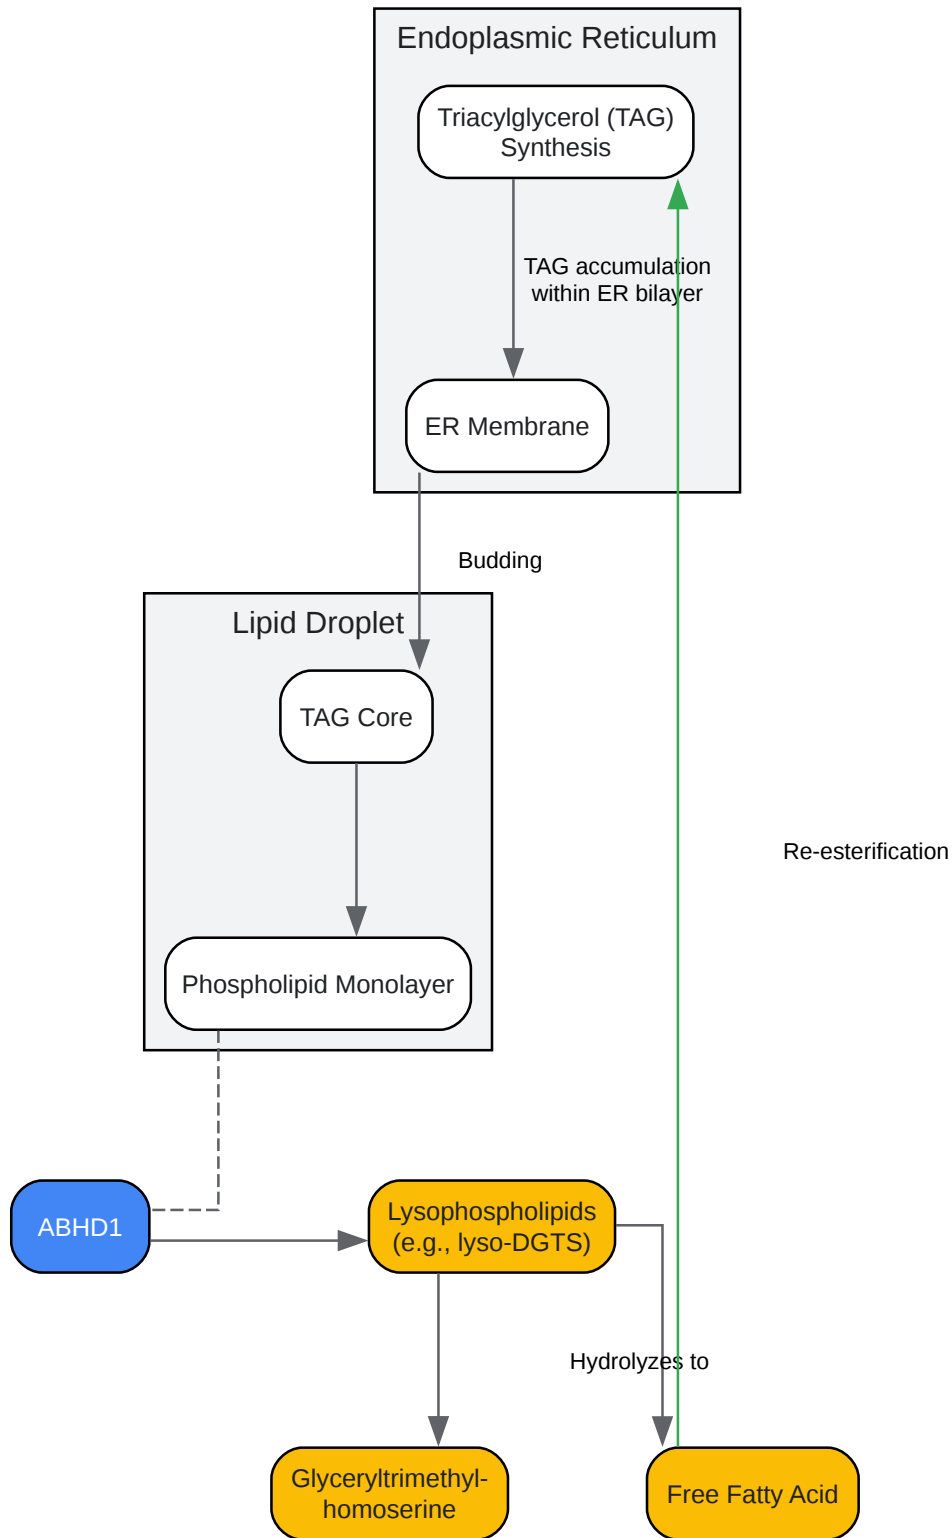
Endoplasmic Reticulum

Triacylglycerol (TAG) Synthesis

TAG accumulation within ER bilayer

ER Membrane

Budding

Lipid Droplet

TAG Core

Phospholipid Monolayer

Re-esterification

ABHD1

Lysophospholipids (e.g., lyso-DGTS)

Hydrolyzes to

Glyceryltrimethyl-homoserine

Free Fatty Acid